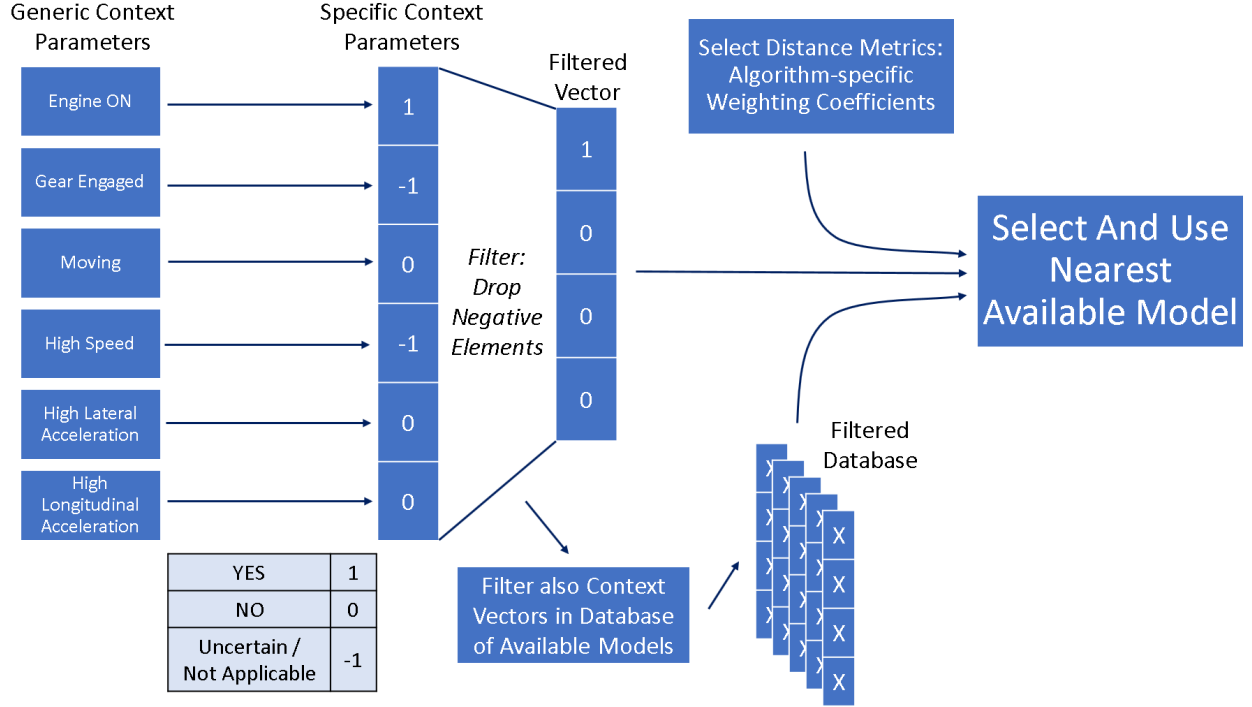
Generic Context Parameters

Specific Context Parameters

Filtered Vector

Select Distance Metrics: Algorithm-specific Weighting Coefficients

Engine ON

1

Gear Engaged

-1

Moving

0

High Speed

-1

High Lateral Acceleration

0

High Longitudinal Acceleration

0

Filter: Drop Negative Elements

1

0

0

0

Select And Use Nearest Available Model

Filtered Database

X
X
X
X

| YES | 1 |
|---|---|
| NO | 0 |
| Uncertain / Not Applicable | -1 |

Filter also Context Vectors in Database of Available Models